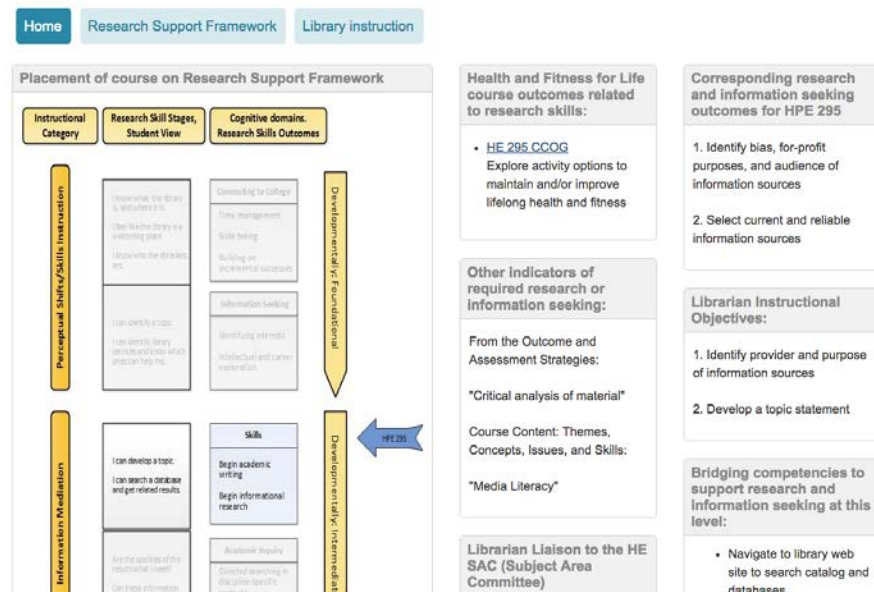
Home | Research Support Framework | Library instruction

Placement of course on Research Support Framework

Instructional Category

Research Skill Stages, Student View

Cognitive domains. Research Skills Outcomes

Perceptual Shifts/Skills Instruction

I know what the library is, and where it is.

I feel like the library is a welcoming place.

I know who the librarians are.

Connecting to College

Time management

Note taking

Building on incremental successes

I can identify a topic.

I can identify library services and know which ones can help me.

Information Seeking

Identifying interests

Intellectual and career exploration

Developmental: Foundational

Information Mediation

I can develop a topic.

I can search a database and get related results.

Skills

Begin academic writing

Begin informational research

HPE 295

Developmental: Intermediate

Are the qualities of the results what I need?

Can these information

Academic Inquiry

Directed searching in discipline specific

Health and Fitness for Life course outcomes related to research skills:

• HE 295 CCOG
Explore activity options to maintain and/or improve lifelong health and fitness

Other indicators of required research or information seeking:

From the Outcome and Assessment Strategies:

"Critical analysis of material"

Course Content: Themes, Concepts, Issues, and Skills:

"Media Literacy"

Librarian Liaison to the HE SAC (Subject Area Committee)

Corresponding research and information seeking outcomes for HPE 295

1. Identify bias, for-profit purposes, and audience of information sources

2. Select current and reliable information sources

Librarian Instructional Objectives:

1. Identify provider and purpose of information sources

2. Develop a topic statement

Bridging competencies to support research and information seeking at this level:

• Navigate to library web site to search catalog and databases